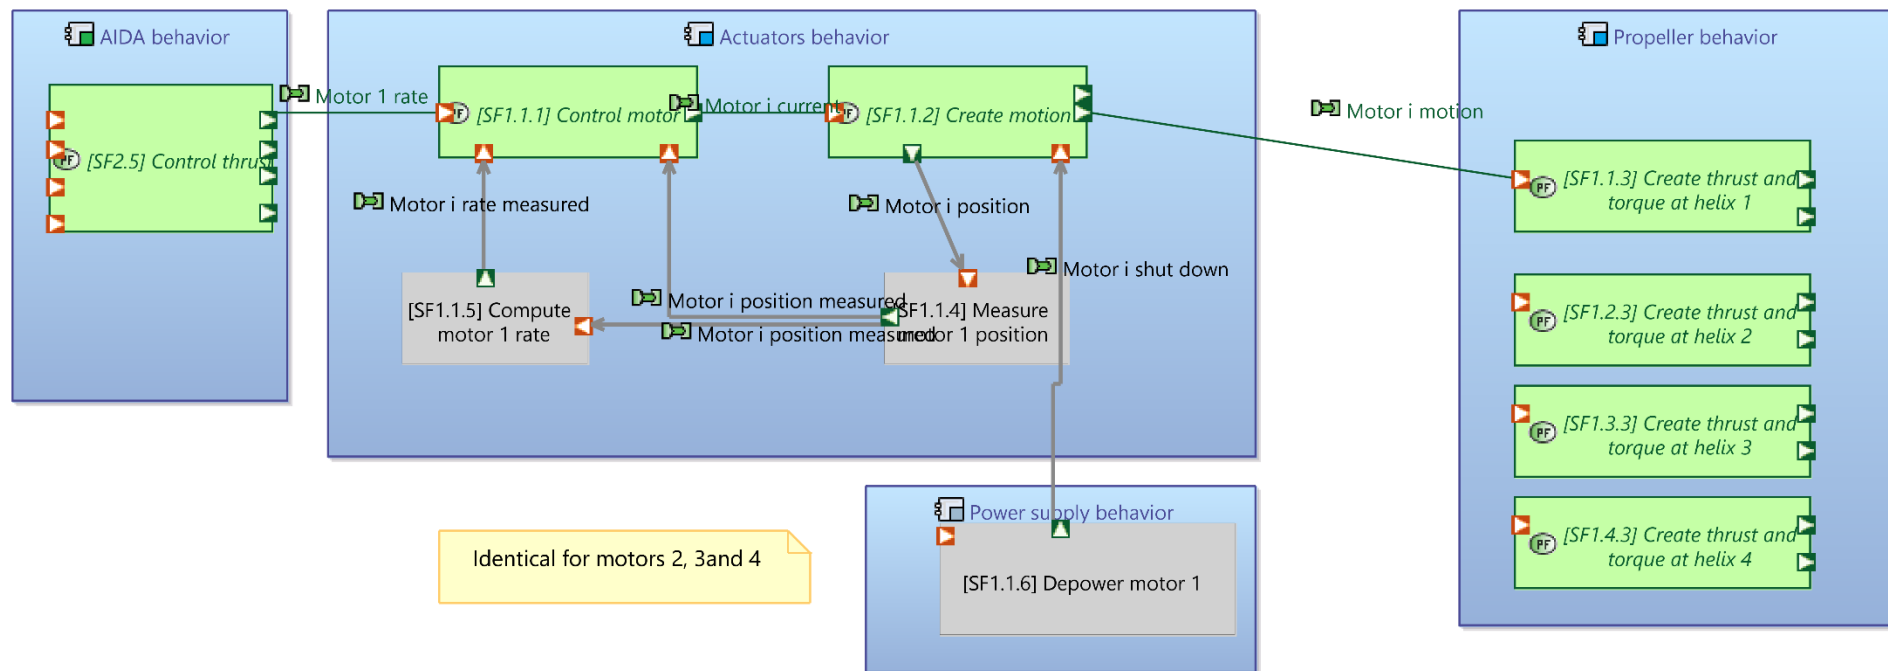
AIDA behavior

[SF2.5] Control thrust

Motor 1 rate

Actuators behavior

[SF1.1.1] Control motor

Motor i current

[SF1.1.2] Create motion

Motor i rate measured

Motor i position

Motor i shut down

[SF1.1.5] Compute motor 1 rate

Motor i position measured

Motor i position measured

[SF1.1.4] Measure motor 1 position

Propeller behavior

Motor i motion

[SF1.1.3] Create thrust and torque at helix 1

[SF1.2.3] Create thrust and torque at helix 2

[SF1.3.3] Create thrust and torque at helix 3

[SF1.4.3] Create thrust and torque at helix 4

Power supply behavior

[SF1.1.6] Depower motor 1

Identical for motors 2, 3and 4